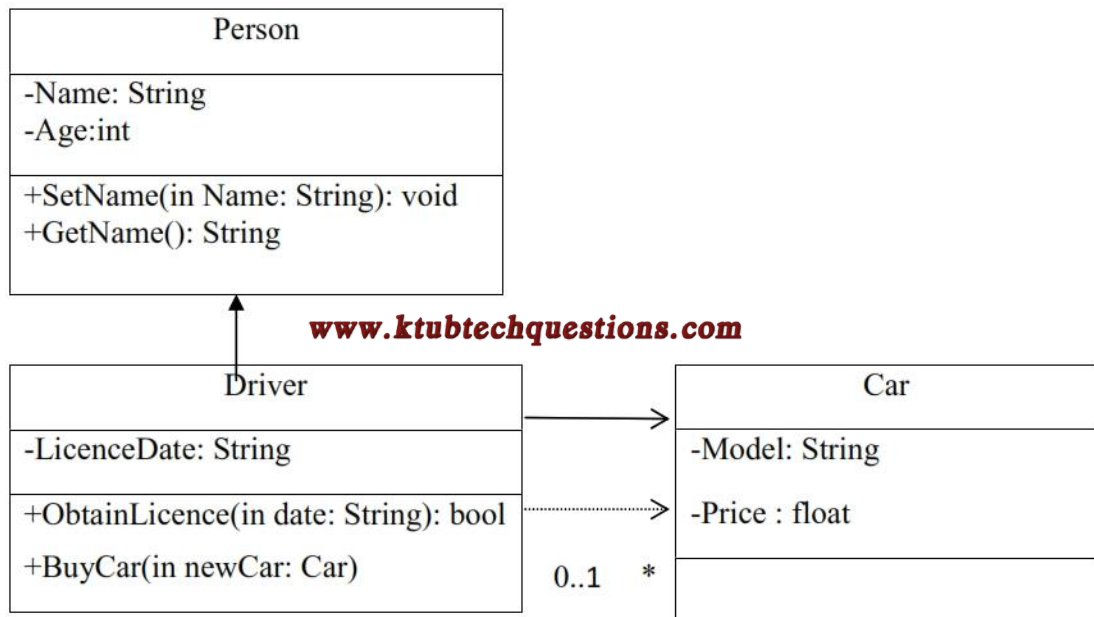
Person

-Name: String
-Age:int

+SetName(in Name: String): void
+GetName(): String

www.ktubtechquestions.com

Driver

-LicenceDate: String

+ObtainLicence(in date: String): bool
+BuyCar(in newCar: Car)

0..1 *

Car

-Model: String
-Price : float